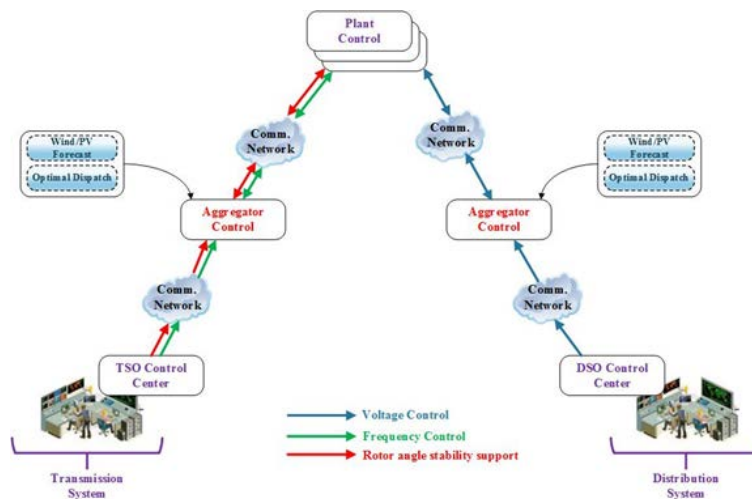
Plant Control

Comm. Network

Comm. Network

Wind/PV Forecast

Optimal Dispatch

Wind/PV Forecast

Optimal Dispatch

Aggregator Control

Aggregator Control

Comm. Network

Comm. Network

TSO Control Center

DSO Control Center

Voltage Control

Frequency Control

Rotor angle stability support

Transmission System

Distribution System